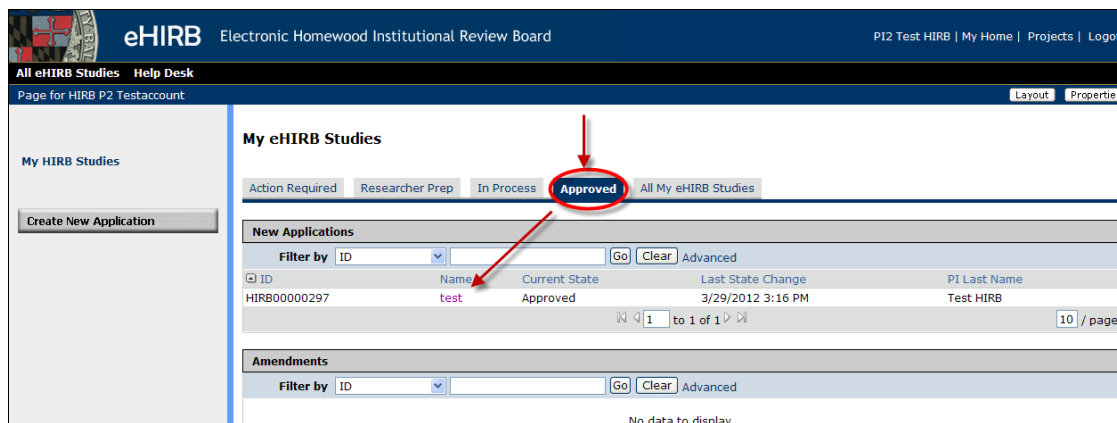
eHIRB Electronic Homewood Institutional Review Board

PI2 Test HIRB | My Home | Projects | Logo

All eHIRB Studies Help Desk

Page for HIRB P2 Testaccount

Layout Propertie

My HIRB Studies

Create New Application

My eHIRB Studies

Action Required Researcher Prep In Process Approved All My eHIRB Studies

New Applications

Filter by ID Go Clear Advanced

| ID | Name | Current State | Last State Change | PI Last Name |
|---|---|---|---|---|
| HIRB00000297 | test | Approved | 3/29/2012 3:16 PM | Test HIRB |

1 to 1 of 1

10 / page

Amendments

Filter by ID Go Clear Advanced

No data to display